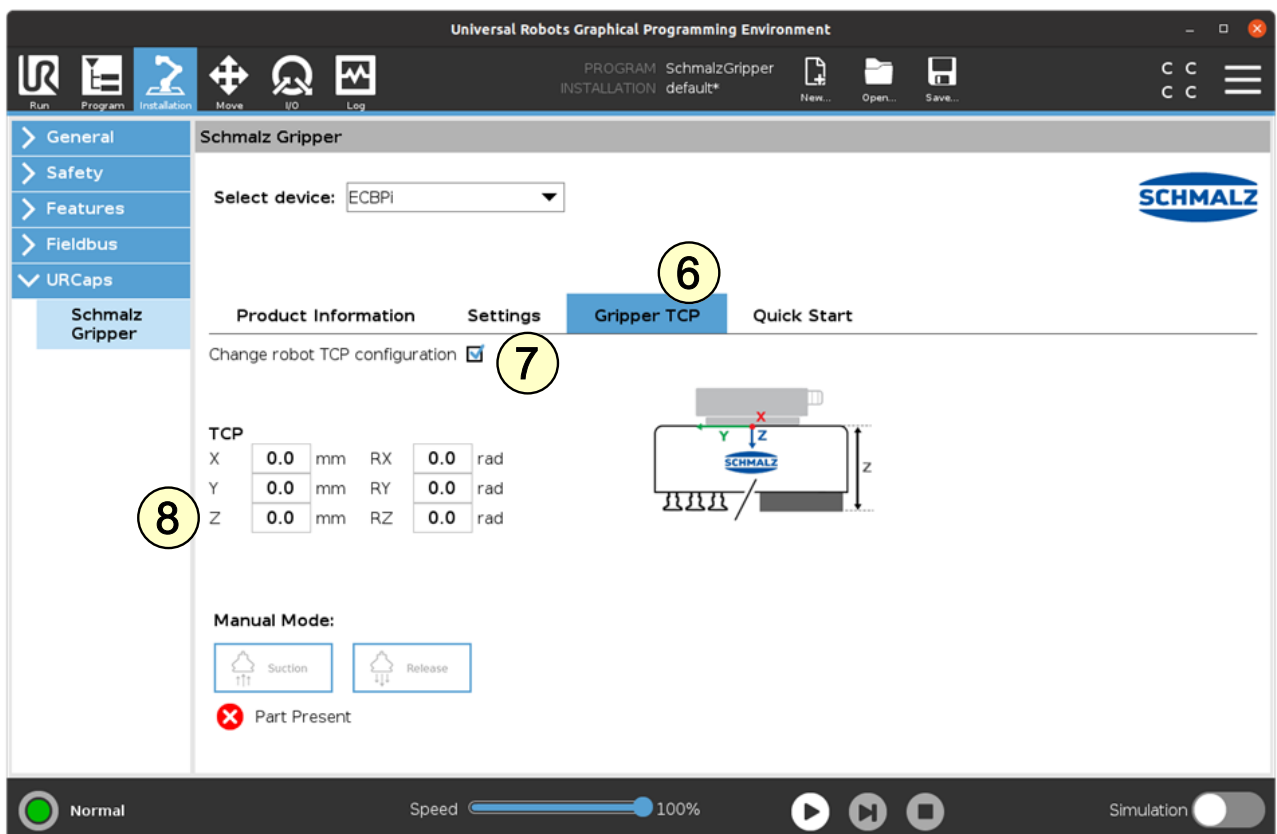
Universal Robots Graphical Programming Environment

Run Program Installation Move I/O Log

PROGRAM SchmalzGripper
INSTALLATION default*

New... Open... Save...

C C
C C

General
Safety
Features
Fieldbus
URCaps
Schmalz Gripper

Schmalz Gripper

Select device: ECBPi

SCHMALZ

6

Product Information Settings Gripper TCP Quick Start

Change robot TCP configuration

7

TCP

| X | 0.0 | mm | RX | 0.0 | rad |
|---|---|---|---|---|---|
| Y | 0.0 | mm | RY | 0.0 | rad |
| Z | 0.0 | mm | RZ | 0.0 | rad |

8

X Y Z SCHMALZ Z

Manual Mode:

Suction Release

Part Present

Normal

Speed 100%

Simulation